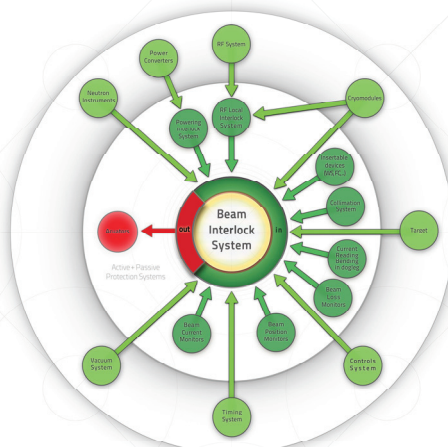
RF System

Power Converters

Neutron Instruments

RF Local Interlock System

Cryomodules

Powering Interlock System

Insertable devices (MS.P.C.)

Collimation System

Beam Interlock System

out

in

Target

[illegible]

Active + Passive Protection Systems

Current Reading Bending (Bridging)

Beam Loss Monitors

Beam Current Monitors

Beam Position Monitors

Vacuum System

Controls System

Timing System